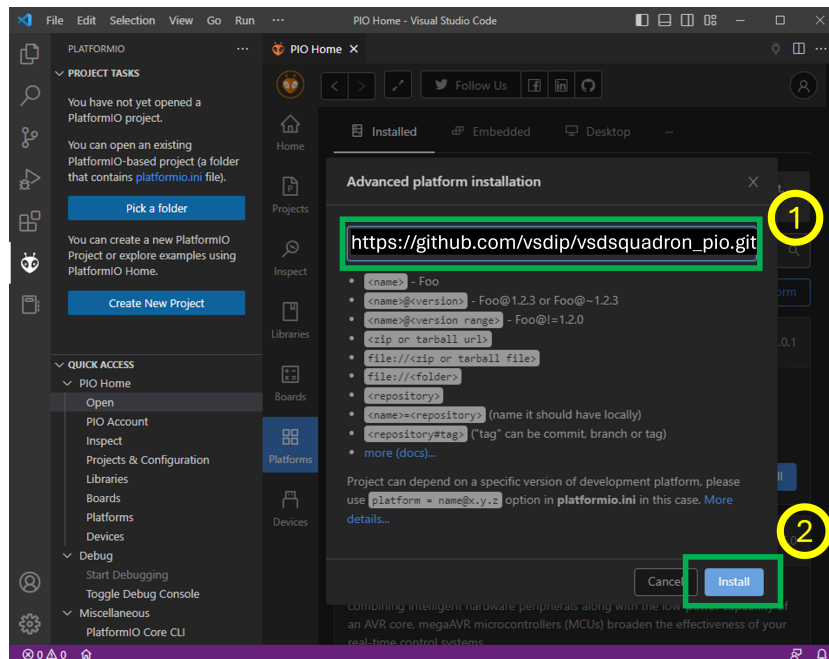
File Edit Selection View Go Run ··· PIO Home - Visual Studio Code

PLATFORMIO ···

PROJECT TASKS

You have not yet opened a PlatformIO project.

You can open an existing PlatformIO-based project (a folder that contains platformio.ini file).

Pick a folder

You can create a new PlatformIO Project or explore examples using PlatformIO Home.

Create New Project

QUICK ACCESS
PIO Home
Open
PIO Account
Inspect
Projects & Configuration
Libraries
Boards
Platforms
Devices
Debug
Start Debugging
Toggle Debug Console
Miscellaneous
PlatformIO Core CLI

PIO Home ×

Follow Us

Home
Projects
Inspect
Libraries
Boards
Platforms
Devices

Installed Embedded Desktop ···

Advanced platform installation ×

https://github.com/vsdip/vsdsquadron_pio.git

1

- <name> - Foo
- <name>@<version> - Foo@1.2.3 or Foo@~1.2.3
- <name>@<version range> - Foo@!=1.2.0
- <zip or tarball url>
- file://<zip or tarball file>
- file://<folder>
- <repository>
- <name>=<repository> (name it should have locally)
- <repository#tag> ("tag" can be commit, branch or tag)
- more (docs)...

Project can depend on a specific version of development platform, please use platform = name@x.y.z option in platformio.ini in this case. More details...

2

Cancel Install

combining intelligent hardware peripherals along with the low-power capability of an AVR core, megaAVR microcontrollers (MCUs) broaden the effectiveness of your real-time control systems

⊗ 0 ⚠ 0